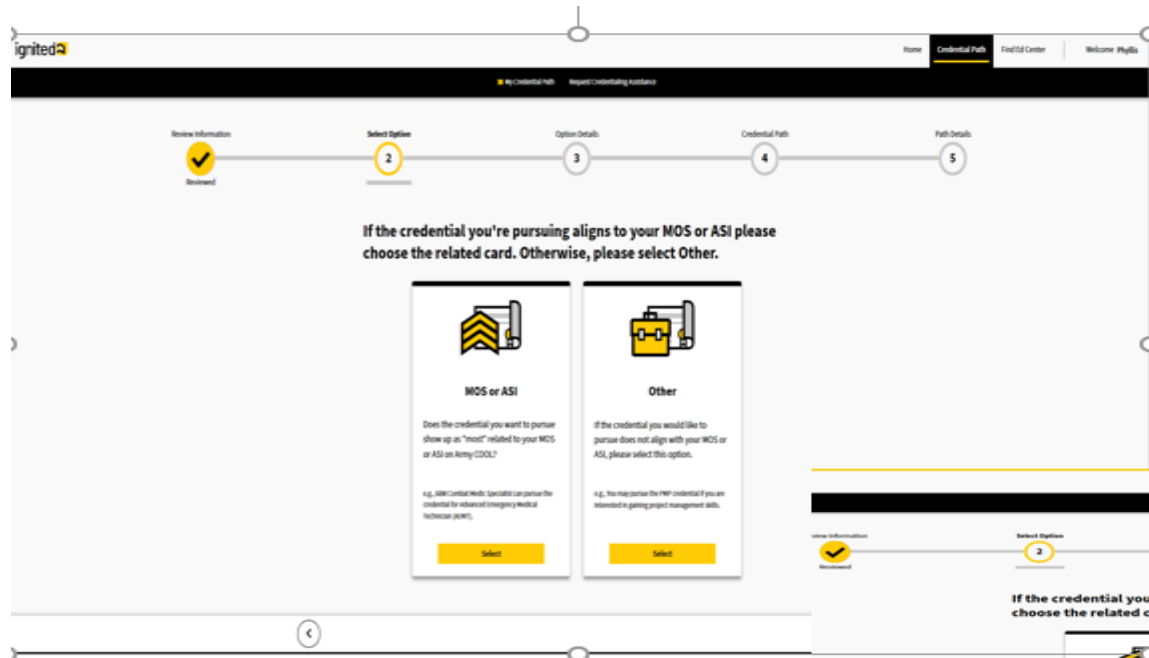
ignited

Home | Credential Path | Find Ed Center | Welcome Phyllis

My Credential Path | Request Credentialing Assistance

Review Information
Reviewed

Select Option
2

Option Details
3

Credential Path
4

Path Details
5

If the credential you're pursuing aligns to your MOS or ASI please choose the related card. Otherwise, please select Other.

MOS or ASI

Does the credential you want to pursue show up as "most" related to your MOS or ASI on Army COOL?

e.g., 68W Combat Medic Specialist can pursue the credential for Advanced Emergency Medical Technician (AEMT).

Select

Other

If the credential you would like to pursue does not align with your MOS or ASI, please select this option.

e.g., You may pursue the PMP credential if you are interested in gaining project management skills.

Select

eview Information
Reviewed

Select Option
2

If the credential you
choose the related c